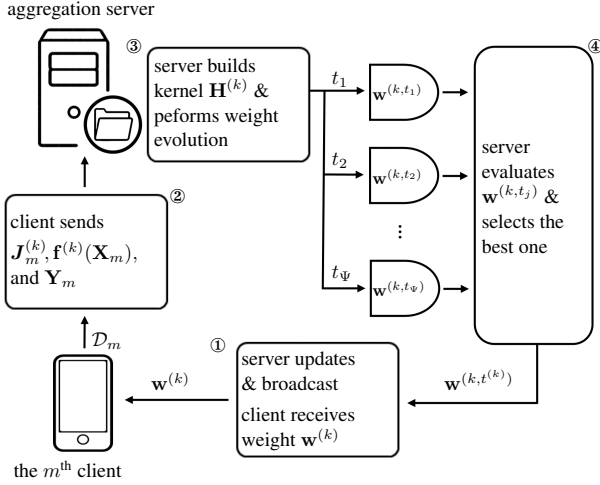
aggregation server

③

server builds kernel $\mathbf{H}^{(k)}$ & peforms weight evolution

$t_1$

$\mathbf{w}^{(k,t_1)}$

$t_2$

$\mathbf{w}^{(k,t_2)}$

⋮

$t_\Psi$

$\mathbf{w}^{(k,t_\Psi)}$

④

server evaluates $\mathbf{w}^{(k,t_j)}$ & selects the best one

②

client sends $\boldsymbol{J}_m^{(k)}, \mathbf{f}^{(k)}(\mathbf{X}_m)$, and $\mathbf{Y}_m$

$\mathcal{D}_m$

①

$\mathbf{w}^{(k)}$

server updates & broadcast

client receives weight $\mathbf{w}^{(k)}$

$\mathbf{w}^{(k,t^{(k)})}$

the $m^{\text{th}}$ client